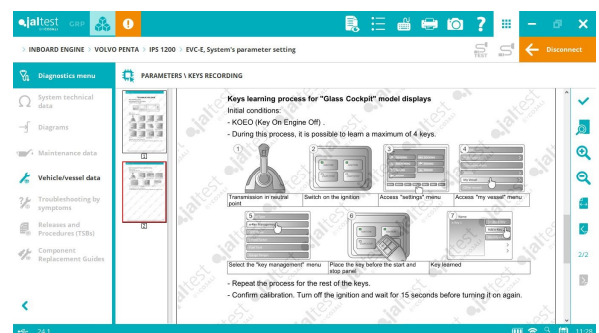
jaltest CGP

> INBOARD ENGINE > VOLVO PENTA > IPS 1200 > EVC-E, System's parameter setting

Disconnect

Diagnostics menu

PARAMETERS \ KEYS RECORDING

System technical data

Diagrams

Maintenance data

Vehicle/vessel data

Troubleshooting by symptoms

Releases and Procedures (TSBs)

Component Replacement Guides

1

2

Keys learning process for "Glass Cockpit" model displays

Initial conditions:

- KOEO (Key On Engine Off) .

- During this process, it is possible to learn a maximum of 4 keys.

| 1 | 2 | 3 | 4 |
|---|---|---|---|
| Transmission in neutral point | Switch on the ignition | Access "settings" menu | Access "my vessel" menu |

| 5 | 6 | 7 |
|---|---|---|
| Select the "key management" menu | Place the key before the start and stop panel | Key learned |

- Repeat the process for the rest of the keys.

- Confirm calibration. Turn off the ignition and wait for 15 seconds before turning it on again.

2/2

24.1

11:28